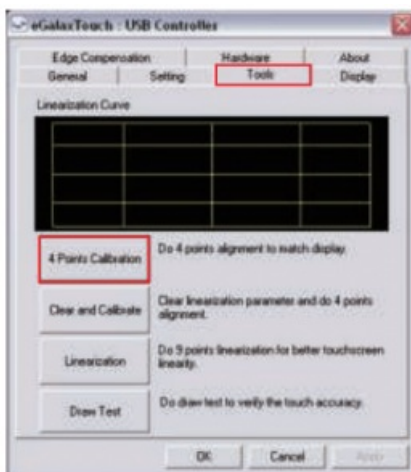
eGalaxTouch : USB Controller

Edge Compensation
Hardware
About
General
Setting
Tools
Display

Linearization Curve

4 Points Calibration
Do 4 points alignment to match display.

Clear and Calibrate
Clear linearization parameter and do 4 points alignment.

Linearization
Do 9 points linearization for better touchscreen linearity.

Draw Test
Do draw test to verify the touch accuracy.

OK
Cancel
Apply